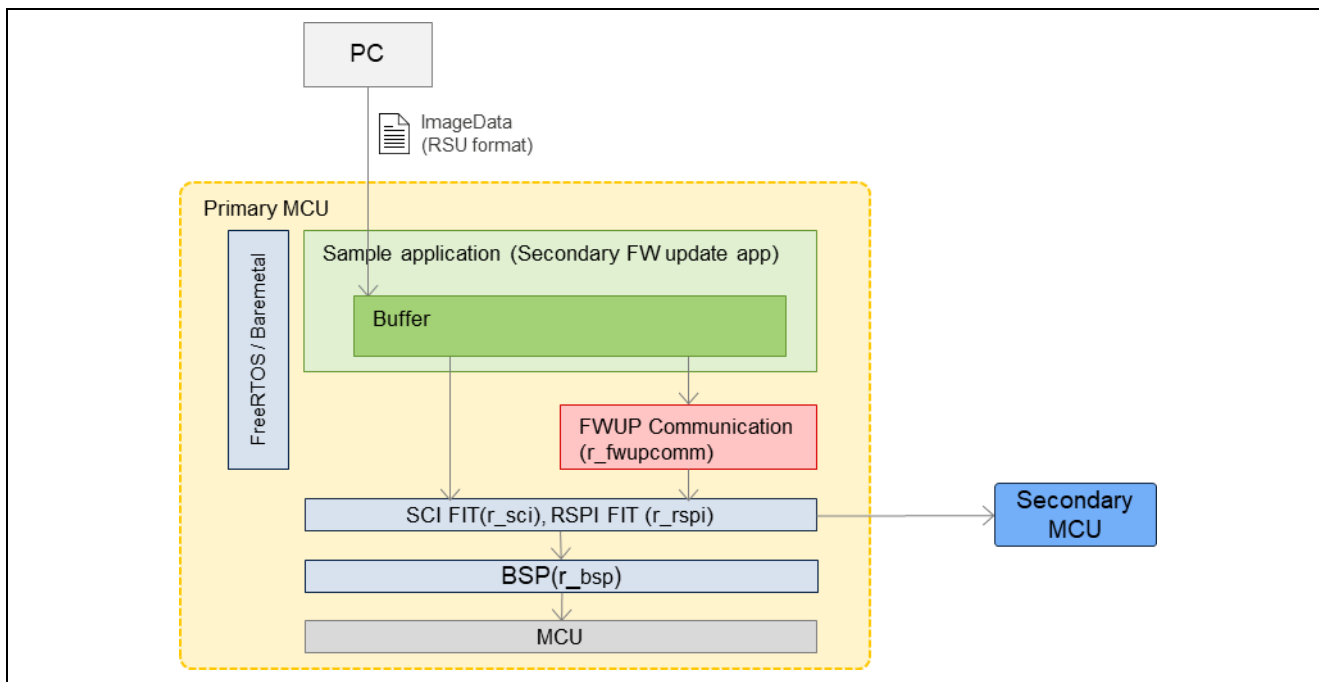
PC

ImageData
(RSU format)

Primary MCU

FreeRTOS / Baremetal

Sample application (Secondary FW update app)

Buffer

FWUP Communication
(r_fwupcomm)

SCI FIT(r_sci), RSPI FIT (r_rspi)

Secondary MCU

BSP(r_bsp)

MCU